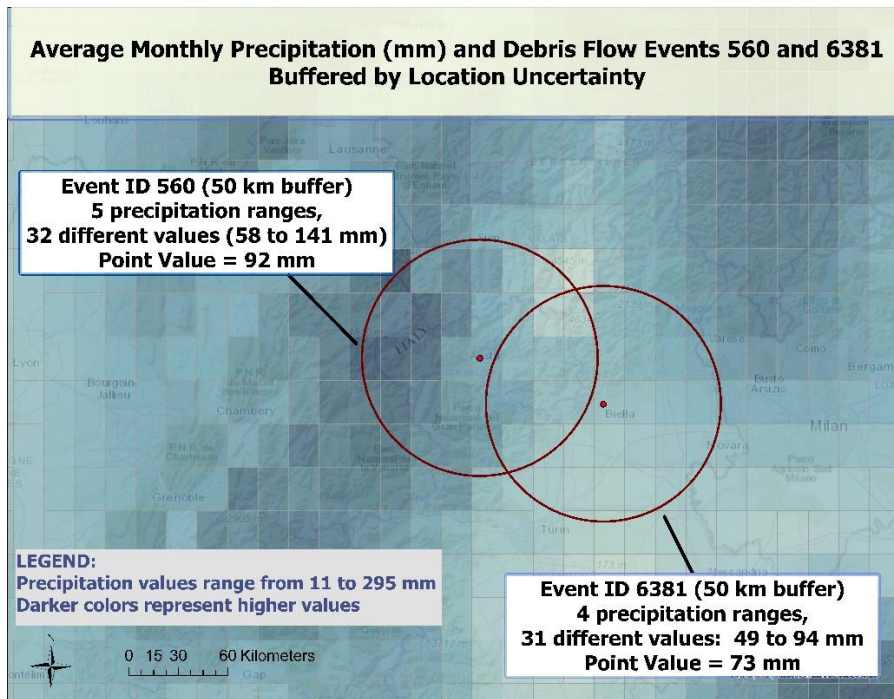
Average Monthly Precipitation (mm) and Debris Flow Events 560 and 6381
Buffered by Location Uncertainty

Event ID 560 (50 km buffer)
5 precipitation ranges,
32 different values (58 to 141 mm)
Point Value = 92 mm

Lausanne

Lyon

Bourgoin-Jallieu

Chambery

Grenoble

ITALY

Biella

Varese

Como

Busto Arsizio

Bergam

Milan

Novara

Turin

Alessandria

LEGEND:
Precipitation values range from 11 to 295 mm
Darker colors represent higher values

0 15 30 60 Kilometers

Gap

Event ID 6381 (50 km buffer)
4 precipitation ranges,
31 different values: 49 to 94 mm
Point Value = 73 mm